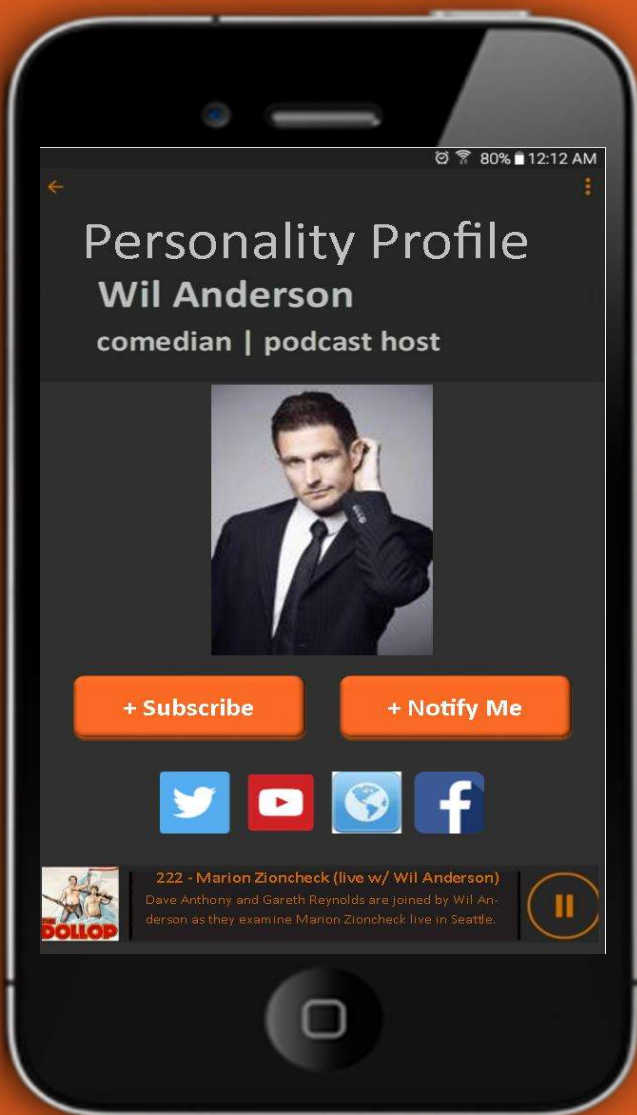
80% 12:12 AM

Personality Profile
Wil Anderson
comedian | podcast host

+ Subscribe
+ Notify Me

DOLLOP
222 - Marion Zioncheck (live w/ Wil Anderson)
Dave Anthony and Gareth Reynolds are joined by Wil Anderson as they examine Marion Zioncheck live in Seattle.